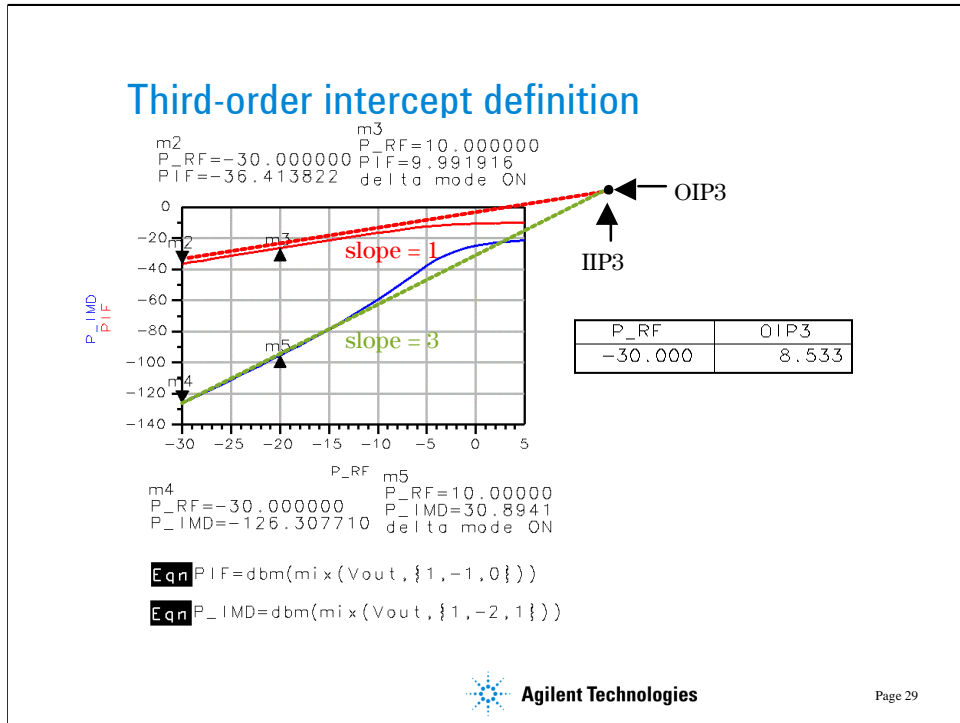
Third-order intercept definition

m2
P_RF=-30.000000
PIF=-36.413822

m3
P_RF=10.000000
PIF=9.991916
delta mode ON

OIP3

IIP3

slope = 1

slope = 3

P_IMD
PIF

0
-20
-40
-60
-80
-100
-120
-140

m2
m3
m5
m4

-30 -25 -20 -15 -10 -5 0 5

P_RF

| P_RF | OIP3 |
|---|---|
| -30.000 | 8.533 |

m4
P_RF=-30.000000
P_IMD=-126.307710

m5
P_RF=10.00000
P_IMD=30.8941
delta mode ON

Eqn PIF=dbm(mix(Vout,{1,-1,0}))

Eqn P_IMD=dbm(mix(Vout,{1,-2,1}))

Agilent Technologies

Page 29